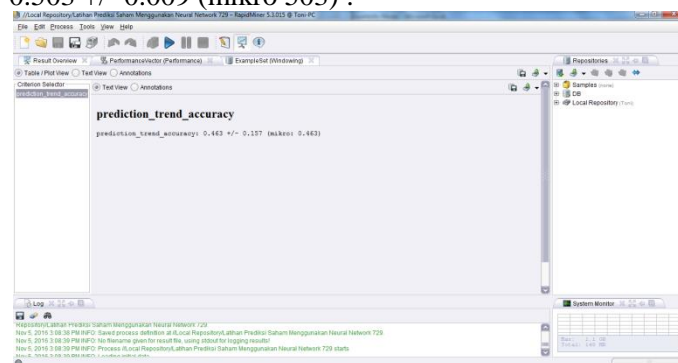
0.503 +/- 0.009 (mikro 503) .

//Local Repository/Latihan Prediksi Saham Menggunakan Neural Network 729 – RapidMiner 5.3.015 @ Toni-PC

File Edit Process Tools View Help

Result Overview | PerformanceVector (Performance) | ExampleSet (Windowing)

Table / Plot View | Text View | Annotations

Criterion Selector

prediction_trend_accuracy

Text View | Annotations

prediction_trend_accuracy

prediction_trend_accuracy: 0.463 +/- 0.157 (mikro: 0.463)

Repositories

Samples (none)

DB

Local Repository (Toni)

Log

Repository/Latihan Prediksi Saham Menggunakan Neural Network 729

Nov 5, 2016 3:08:38 PM INFO: Saved process definition at //Local Repository/Latihan Prediksi Saham Menggunakan Neural Network 729

Nov 5, 2016 3:08:39 PM INFO: No filename given for result file, using stdout for logging results!

Nov 5, 2016 3:08:39 PM INFO: Process //Local Repository/Latihan Prediksi Saham Menggunakan Neural Network 729 starts

Nov 5, 2016 3:08:39 PM INFO: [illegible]

System Monitor

Max: 1.1 GB

Total: 149 MB